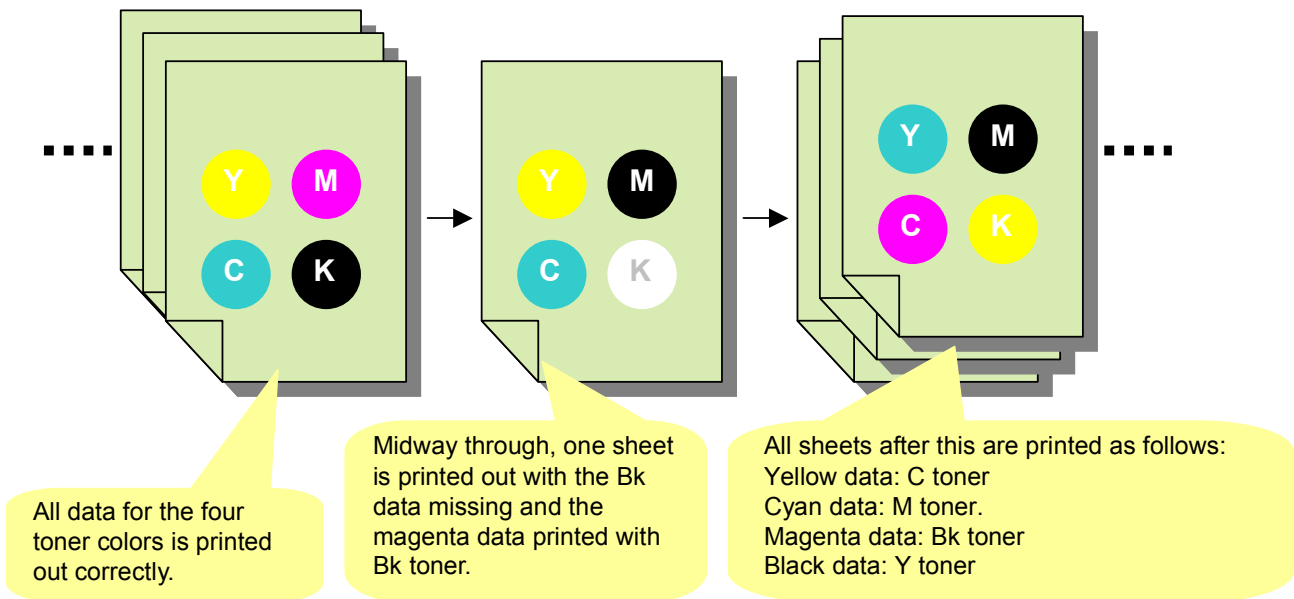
....

Y M
C K

Y M
C K

Y M
C K

....

All data for the four toner colors is printed out correctly.

Midway through, one sheet is printed out with the Bk data missing and the magenta data printed with Bk toner.

All sheets after this are printed as follows:
Yellow data: C toner
Cyan data: M toner.
Magenta data: Bk toner
Black data: Y toner